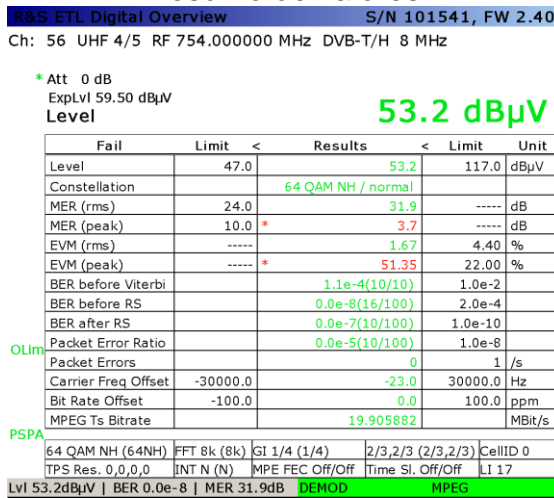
R&S ETL Digital Overview S/N 101541, FW 2.40

Ch: 56 UHF 4/5 RF 754.000000 MHz DVB-T/H 8 MHz

* Att 0 dB
ExpLvl 59.50 dBµV
Level

53.2 dBµV

| Fail | Limit | < | Results | < | Limit | Unit |
|---|---|---|---|---|---|---|
| Level | 47.0 | | 53.2 | | 117.0 | dBµV |
| Constellation | | | 64 QAM NH / normal | | | |
| MER (rms) | 24.0 | | 31.9 | | ----- | dB |
| MER (peak) | 10.0 | * | 3.7 | | ----- | dB |
| EVM (rms) | ----- | | 1.67 | | 4.40 | % |
| EVM (peak) | ----- | * | 51.35 | | 22.00 | % |
| BER before Viterbi | | | 1.1e-4(10/10) | | 1.0e-2 | |
| BER before RS | | | 0.0e-8(16/100) | | 2.0e-4 | |
| BER after RS | | | 0.0e-7(10/100) | | 1.0e-10 | |
| Packet Error Ratio | | | 0.0e-5(10/100) | | 1.0e-8 | |
| Packet Errors | | | 0 | | 1 | /s |
| Carrier Freq Offset | -30000.0 | | -23.0 | | 30000.0 | Hz |
| Bit Rate Offset | -100.0 | | 0.0 | | 100.0 | ppm |
| MPEG Ts Bitrate | | | 19.905882 | | | MBit/s |

OLim

PSPA

| 64 QAM NH (64NH) | FFT 8k (8k) | GI 1/4 (1/4) | 2/3,2/3 (2/3,2/3) | CellID 0 |
|---|---|---|---|---|
| TPS Res. 0,0,0,0 | INT N (N) | MPE FEC Off/Off | Time Sl. Off/Off | LI 17 |

Lvl 53.2dBµV | BER 0.0e-8 | MER 31.9dB DEMOD MPEG